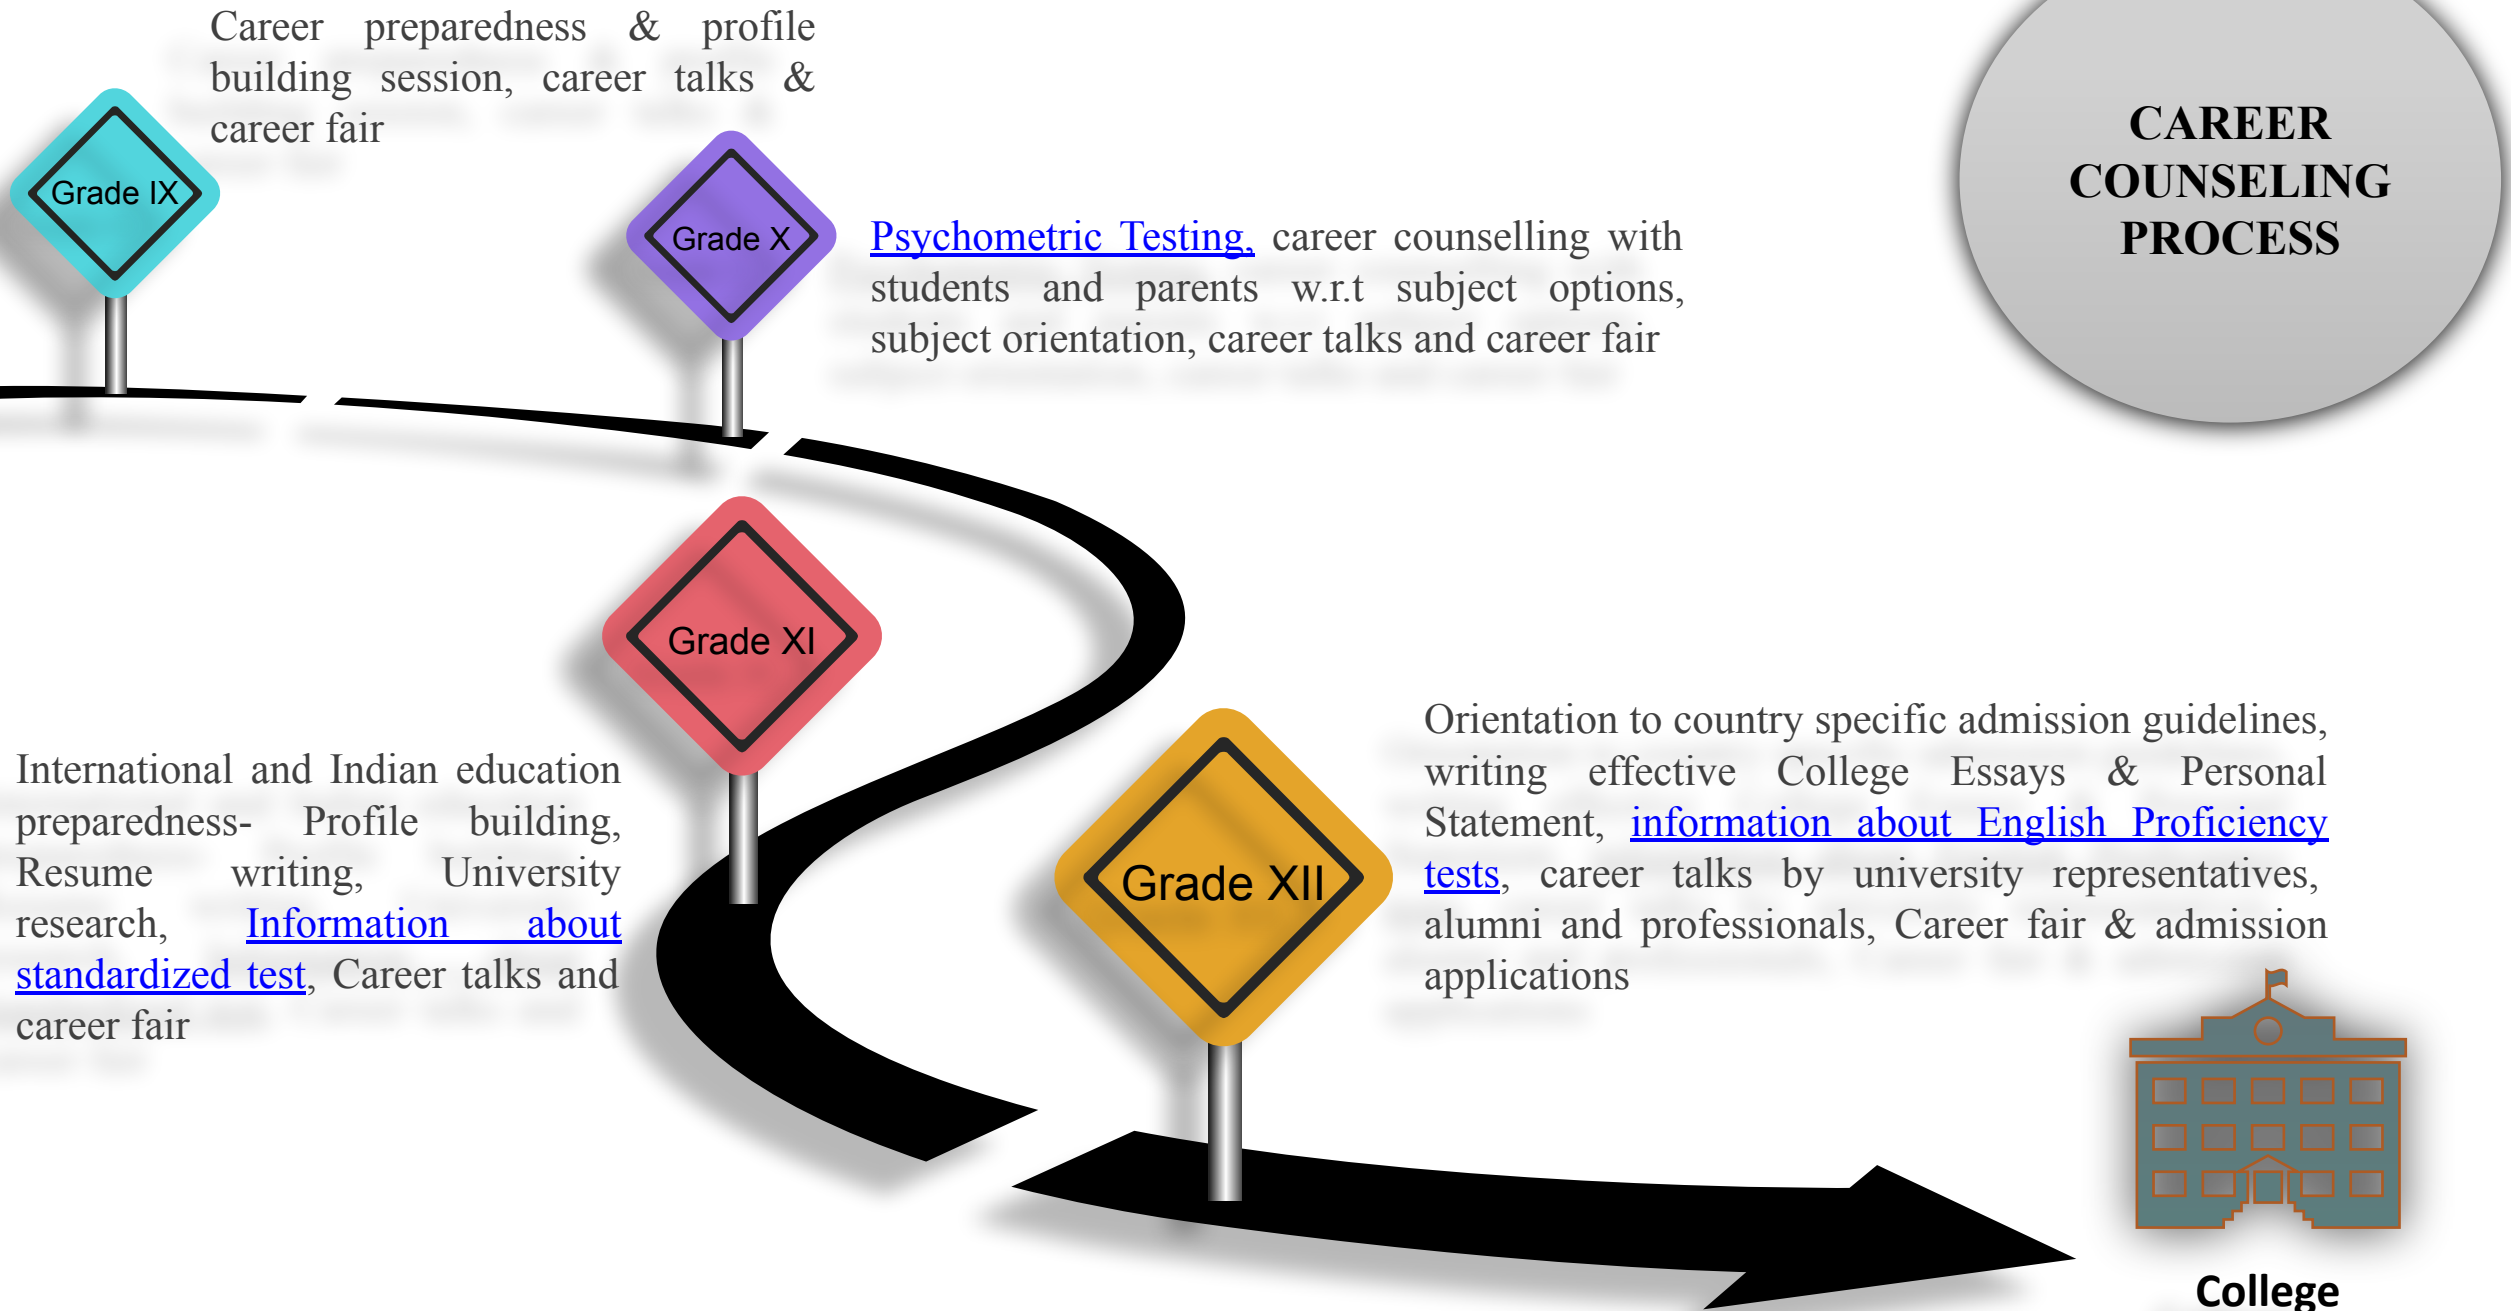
CAREER COUNSELING PROCESS

Grade IX

Career preparedness & profile building session, career talks & career fair

Grade X

Psychometric Testing, career counselling with students and parents w.r.t subject options, subject orientation, career talks and career fair

Grade XI

International and Indian education preparedness- Profile building, Resume writing, University research, Information about standardized test, Career talks and career fair

Grade XII

Orientation to country specific admission guidelines, writing effective College Essays & Personal Statement, information about English Proficiency tests, career talks by university representatives, alumni and professionals, Career fair & admission applications

College